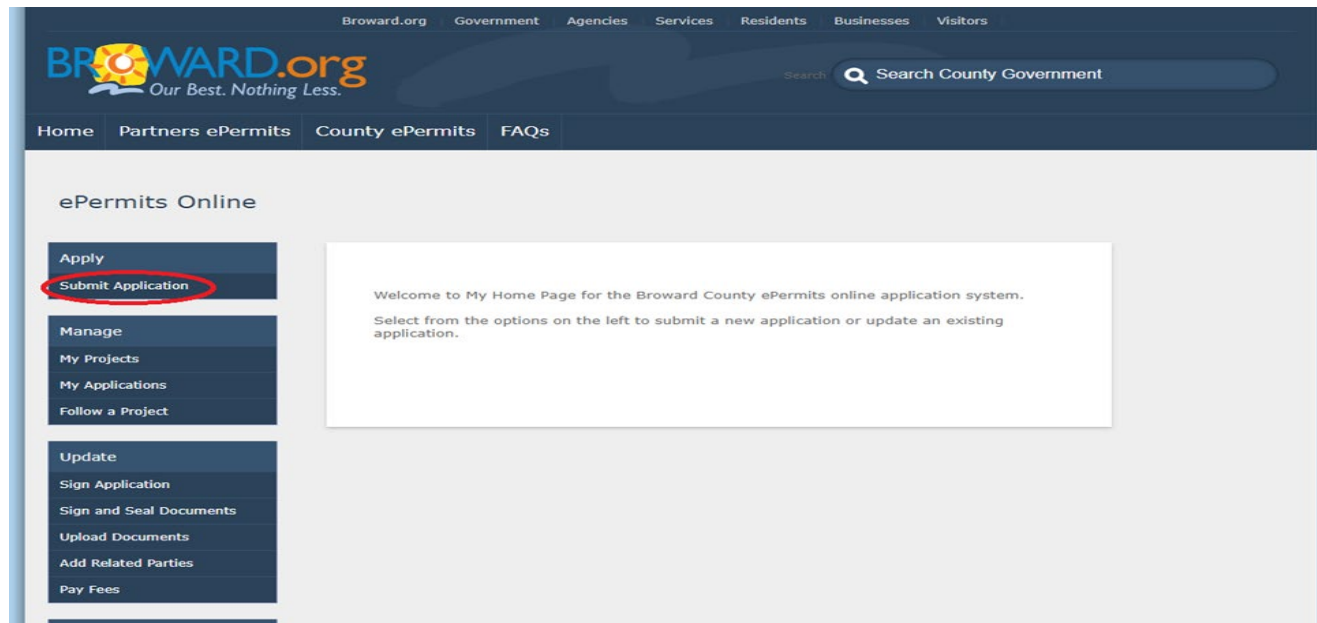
Broward.org Government Agencies Services Residents Businesses Visitors

BROWARD.org
Our Best. Nothing Less.

Search Search County Government

Home Partners ePermits County ePermits FAQs

ePermits Online

Apply
Submit Application

Manage
My Projects
My Applications
Follow a Project

Update
Sign Application
Sign and Seal Documents
Upload Documents
Add Related Parties
Pay Fees

Welcome to My Home Page for the Broward County ePermits online application system.

Select from the options on the left to submit a new application or update an existing application.